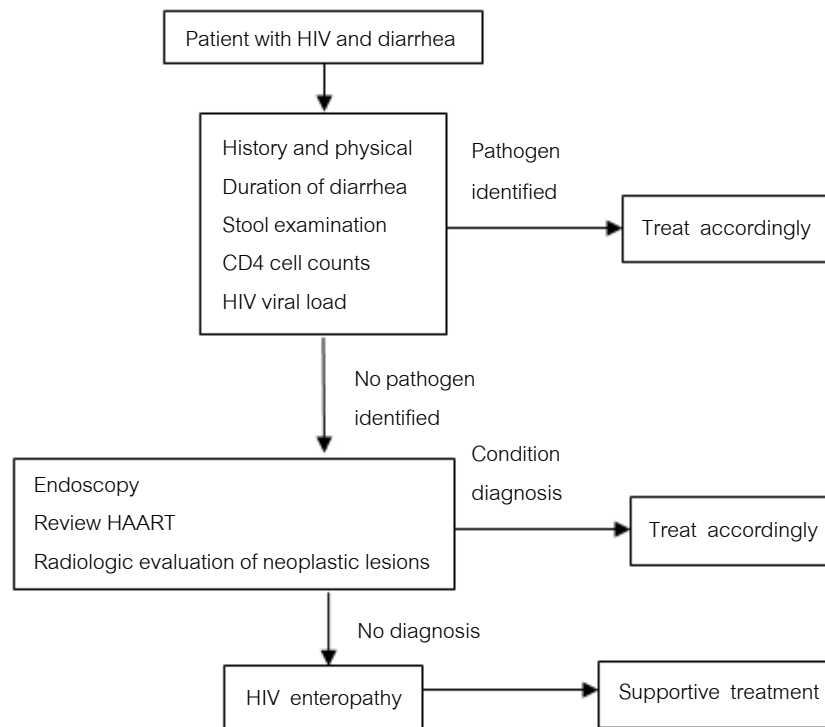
Patient with HIV and diarrhea

History and physical
Duration of diarrhea
Stool examination
CD4 cell counts
HIV viral load

Pathogen identified

Treat accordingly

No pathogen identified

Endoscopy
Review HAART
Radiologic evaluation of neoplastic lesions

Condition diagnosis

Treat accordingly

No diagnosis

HIV enteropathy

Supportive treatment